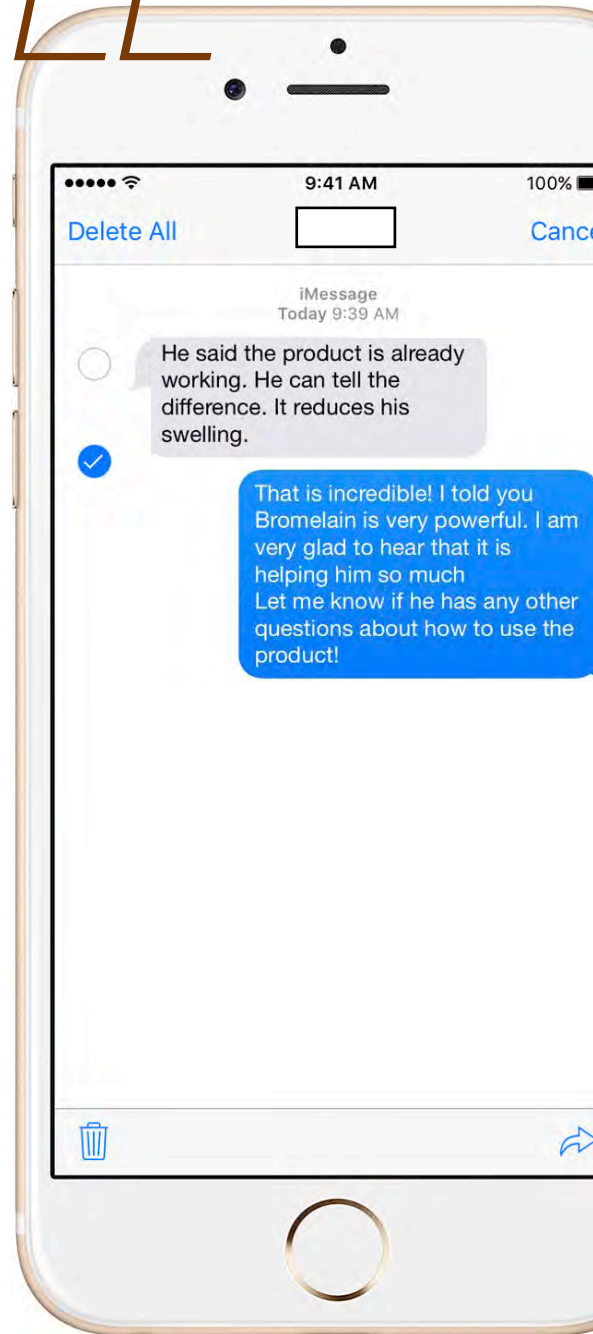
9:41 AM
100%

Delete All
Cance

iMessage
Today 9:39 AM

He said the product is already working. He can tell the difference. It reduces his swelling.

That is incredible! I told you Bromelain is very powerful. I am very glad to hear that it is helping him so much
Let me know if he has any other questions about how to use the product!